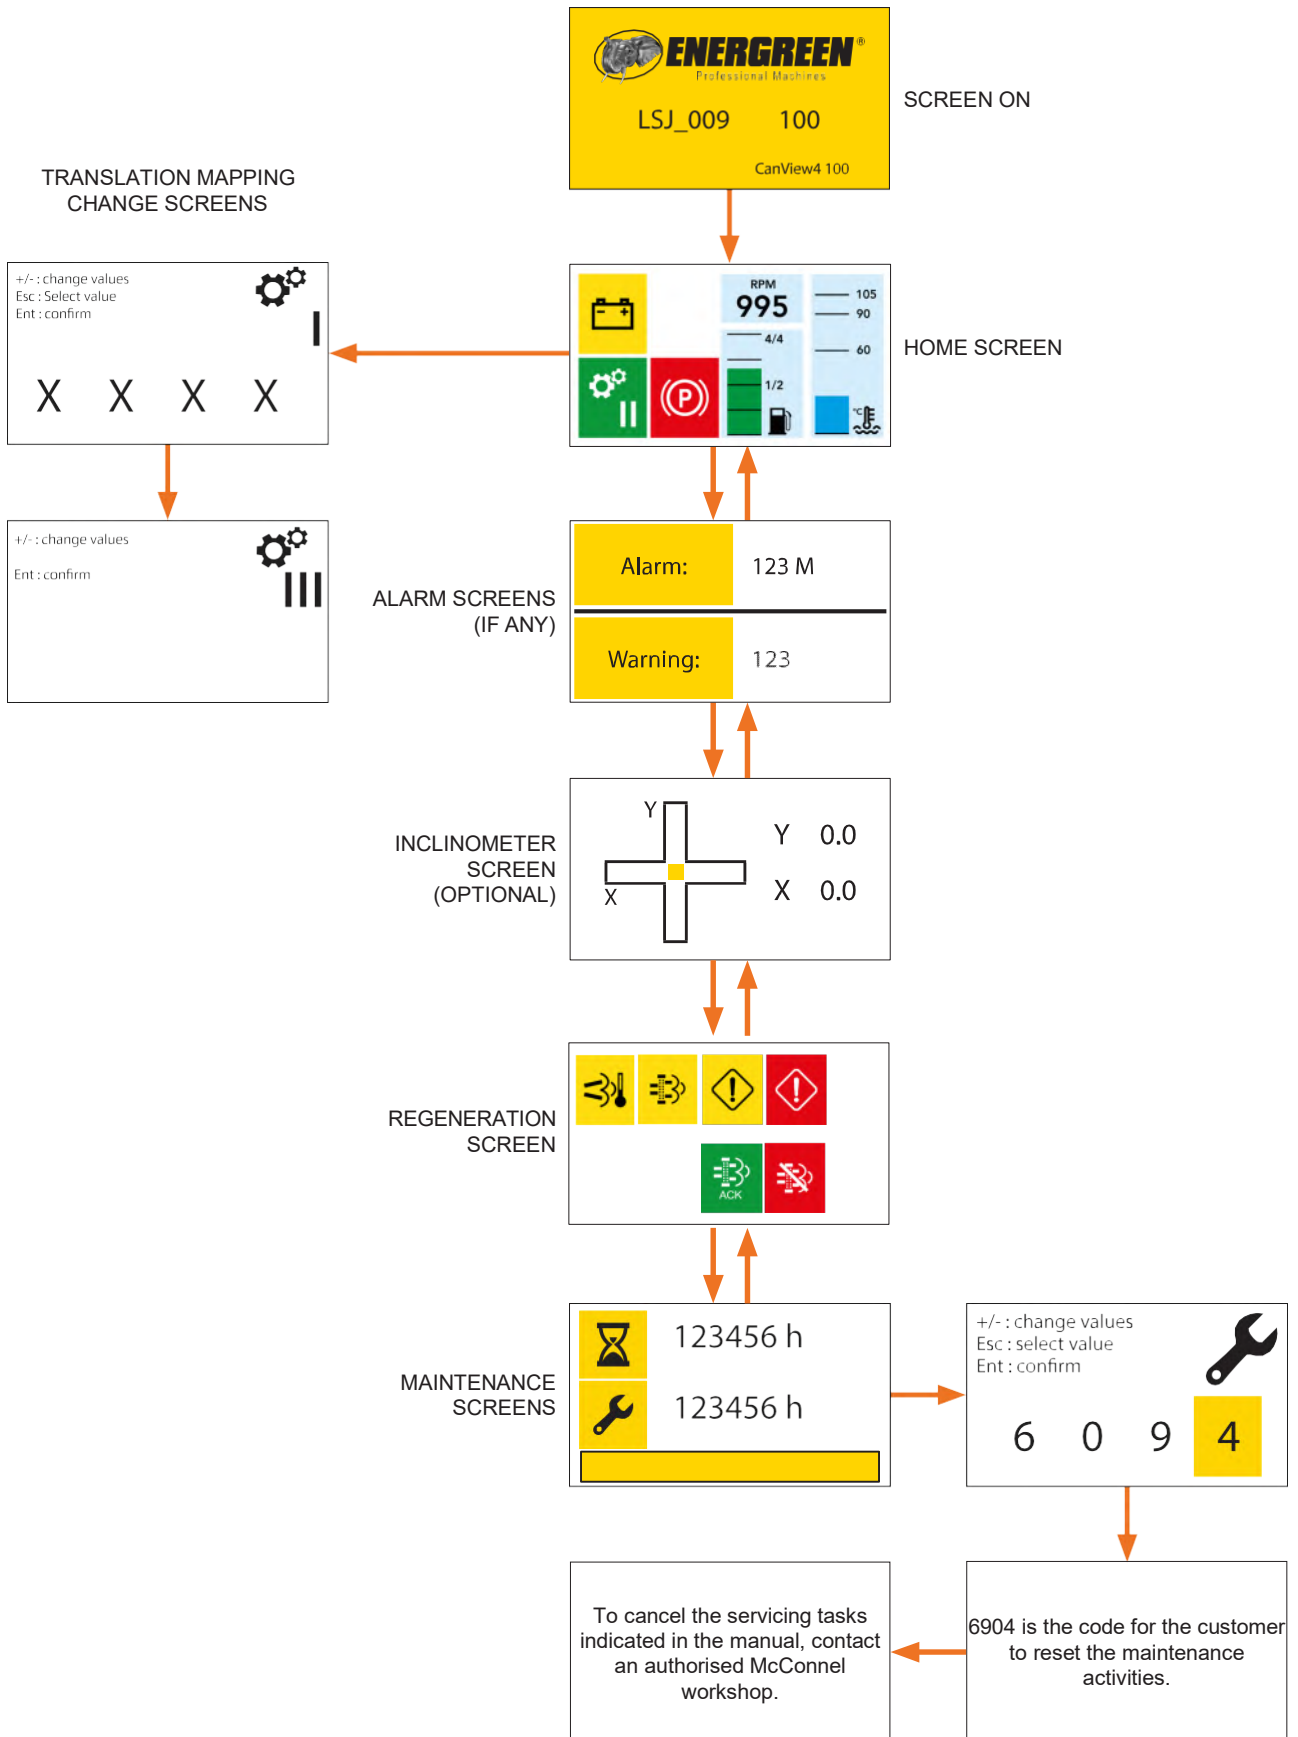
ENERGREEN®
Professional Machines
LSJ_009 100
CanView4 100

SCREEN ON

TRANSLATION MAPPING
CHANGE SCREENS

+/- : change values
Esc : Select value
Ent : confirm
I
X X X X

RPM
995
4/4
1/2
105
90
60
°C

HOME SCREEN

+/- : change values
Ent : confirm
III

Alarm: 123 M
Warning: 123

ALARM SCREENS
(IF ANY)

INCLINOMETER
SCREEN
(OPTIONAL)

Y
X
Y 0.0
X 0.0

REGENERATION
SCREEN

ACK

MAINTENANCE
SCREENS

123456 h
123456 h

+/- : change values
Esc : select value
Ent : confirm
6 0 9 4

To cancel the servicing tasks indicated in the manual, contact an authorised McConnel workshop.

6904 is the code for the customer to reset the maintenance activities.